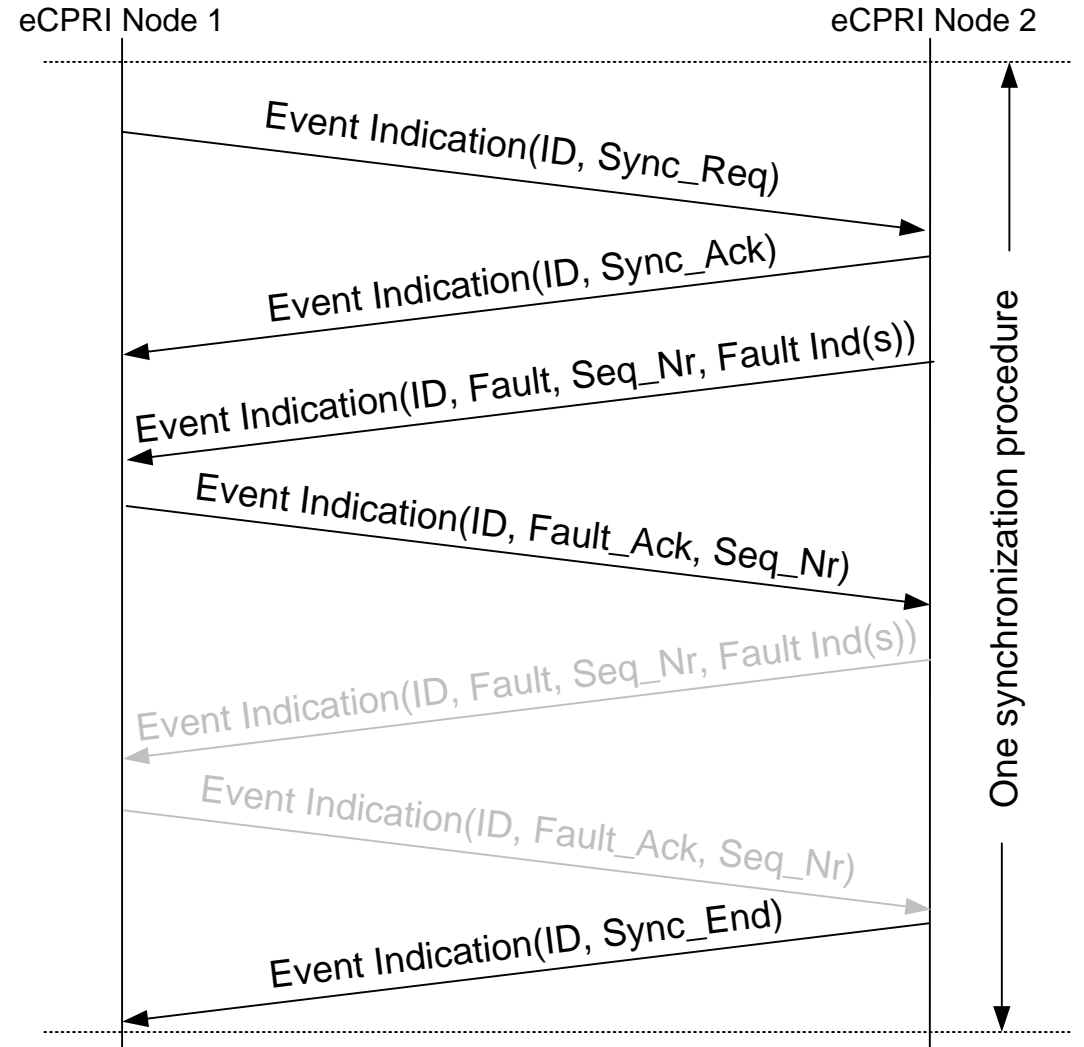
eCPRI Node 1

eCPRI Node 2

Event Indication(ID, Sync_Req)

Event Indication(ID, Sync_Ack)

Event Indication(ID, Fault, Seq_Nr, Fault Ind(s))

Event Indication(ID, Fault_Ack, Seq_Nr)

Event Indication(ID, Fault, Seq_Nr, Fault Ind(s))

Event Indication(ID, Fault_Ack, Seq_Nr)

Event Indication(ID, Sync_End)

One synchronization procedure